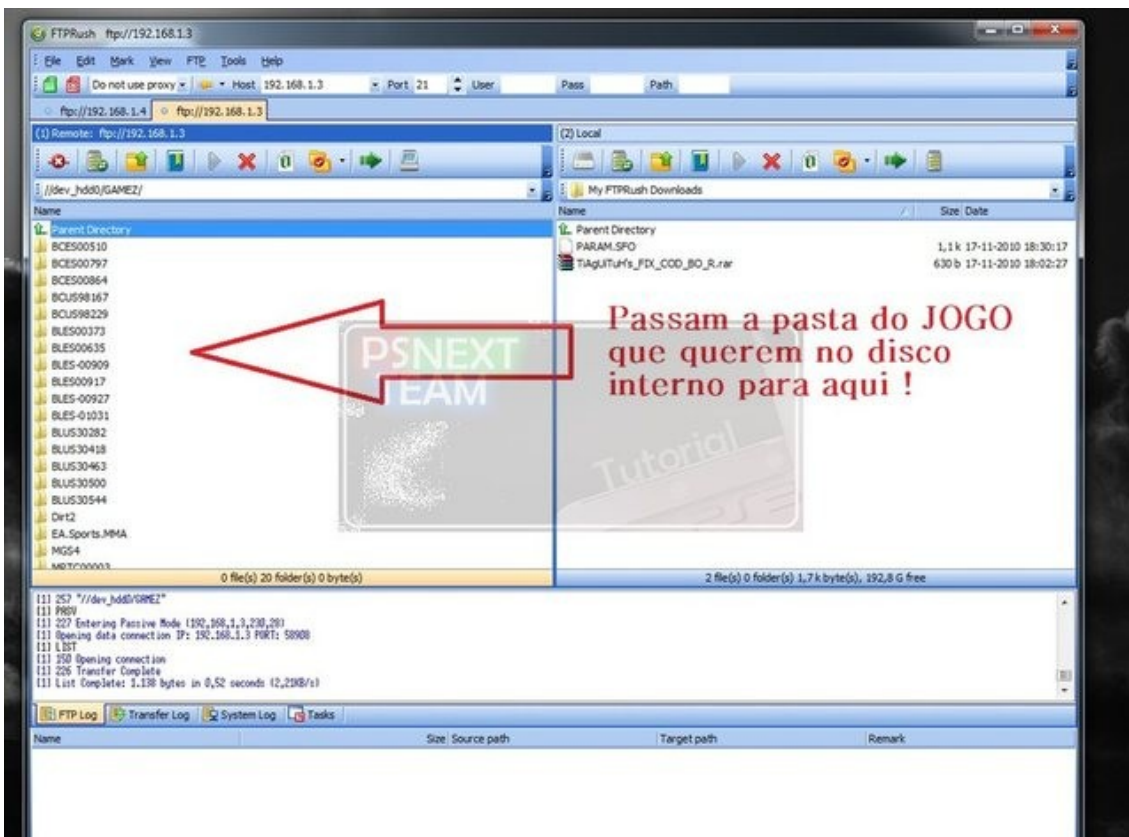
FTPRush ftp://192.168.1.3

File Edit Mark View FTP Tools Help

Do not use proxy Host 192.168.1.3 Port 21 User Pass Path

ftp://192.168.1.4 ftp://192.168.1.3

(1) Remote: ftp://192.168.1.3

//dev_hdd0/GAMEZ/

Name

Parent Directory
BCES00510
BCES00797
BCES00864
BCUS98167
BCUS98229
BLES00373
BLES00635
BLES-00909
BLES00917
BLES-00927
BLES-01031
BLUS30282
BLUS30418
BLUS30463
BLUS30500
BLUS30544
Dirt2
EA.Sports.MMA
MGS4
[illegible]

0 file(s) 20 folder(s) 0 byte(s)

(2) Local

My FTPRush Downloads

| Name | Size | Date |
|---|---|---|
| Parent Directory | | |
| PARAM.SFO | 1,1 k | 17-11-2010 18:30:17 |
| TiAgUiTuH's_FIX_COD_BO_R.rar | 630 b | 17-11-2010 18:02:27 |

Passam a pasta do JOGO que querem no disco interno para aqui !

PSNEXT TEAM

Tutorial

2 file(s) 0 folder(s) 1,7 k byte(s), 192,8 G free

[1] 257 "//dev_hdd0/GAMEZ"
[1] PASV
[1] 227 Entering Passive Mode (192,168,1,3,230,28)
[1] Opening data connection IP: 192.168.1.3 PORT: 58908
[1] LIST
[1] 150 Opening connection
[1] 226 Transfer Complete
[1] List Complete: 1.138 bytes in 0,52 seconds (2,21KB/s)

FTP Log Transfer Log System Log Tasks

| Name | Size | Source path | Target path | Remark |
|---|---|---|---|---|